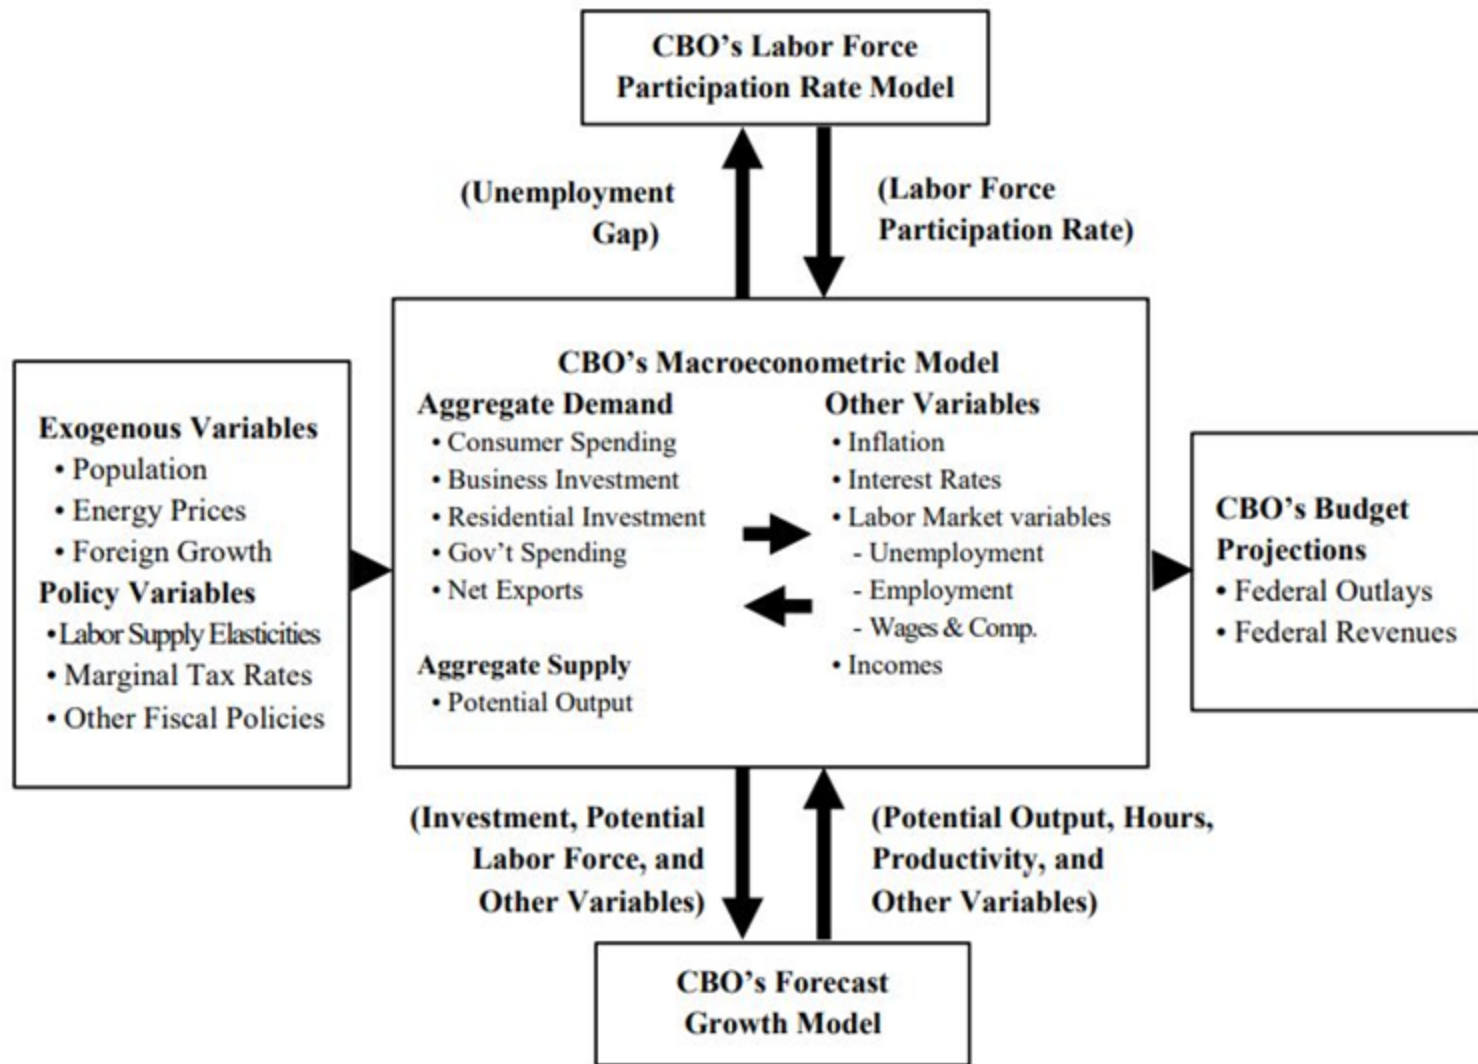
CBO's Labor Force Participation Rate Model

(Unemployment Gap)

(Labor Force Participation Rate)

Exogenous Variables
• Population
• Energy Prices
• Foreign Growth
Policy Variables
• Labor Supply Elasticities
• Marginal Tax Rates
• Other Fiscal Policies

CBO's Macroeconometric Model
Aggregate Demand
• Consumer Spending
• Business Investment
• Residential Investment
• Gov't Spending
• Net Exports

Aggregate Supply
• Potential Output

Other Variables
• Inflation
• Interest Rates
• Labor Market variables
- Unemployment
- Employment
- Wages & Comp.
• Incomes

CBO's Budget Projections
• Federal Outlays
• Federal Revenues

(Investment, Potential Labor Force, and Other Variables)

(Potential Output, Hours, Productivity, and Other Variables)

CBO's Forecast Growth Model